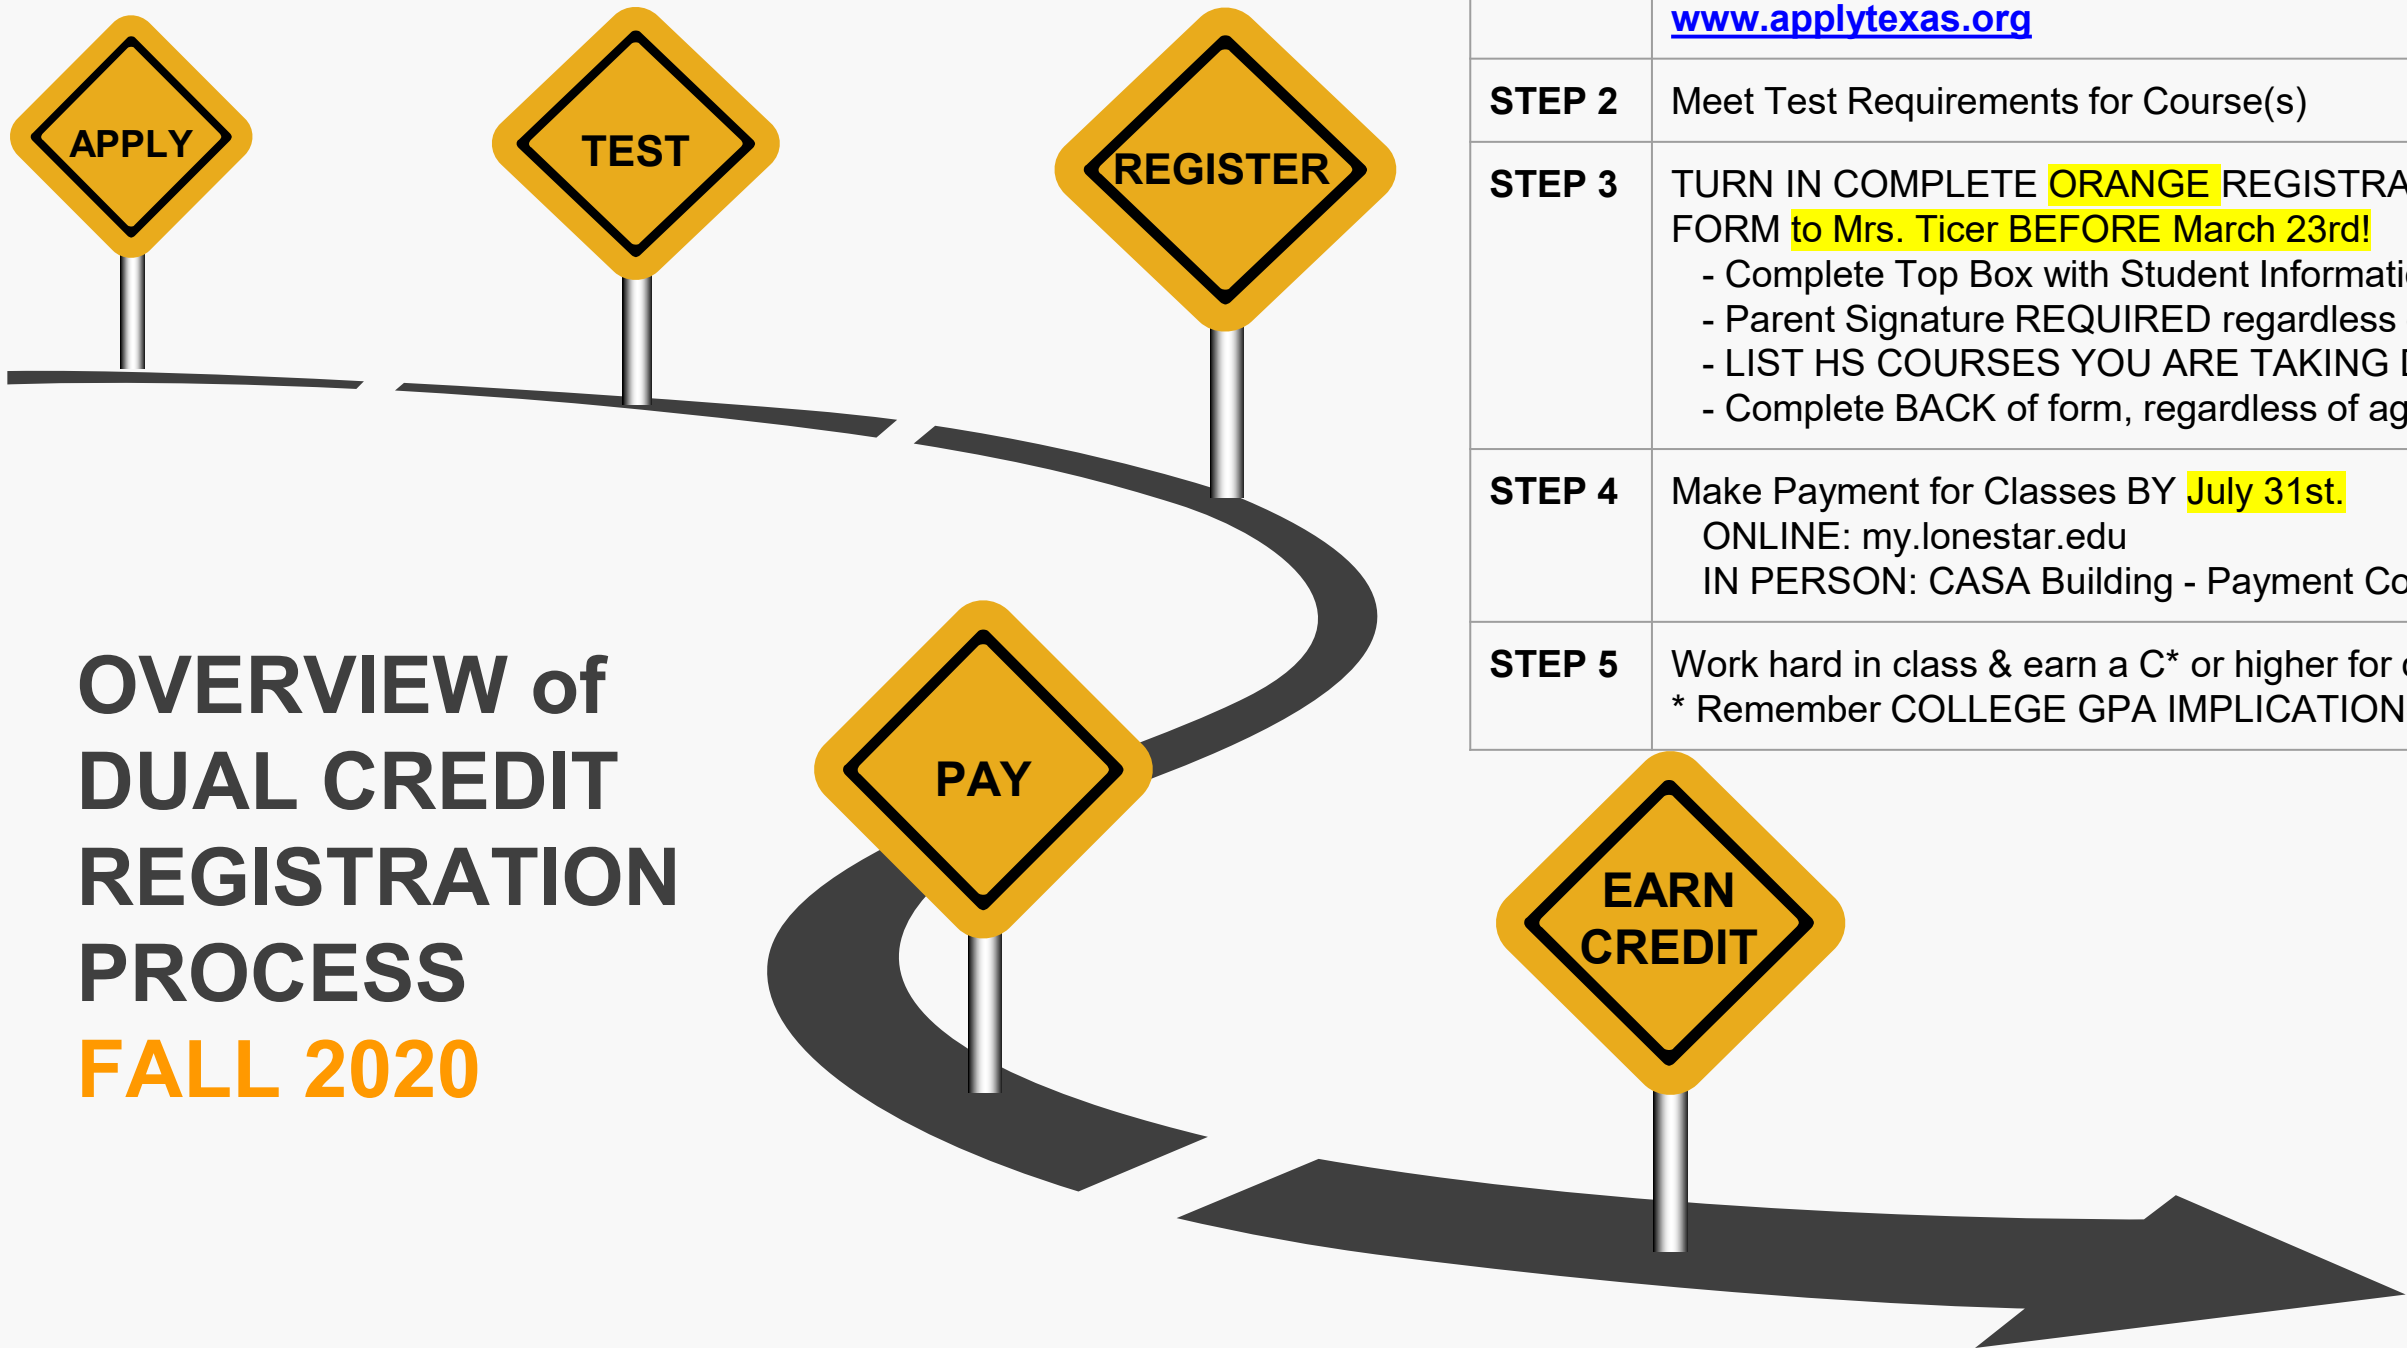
APPLY

TEST

REGISTER

PAY

EARN CREDIT

OVERVIEW of DUAL CREDIT REGISTRATION PROCESS
FALL 2020

| | www.applytexas.org |
|---|---|
| STEP 2 | Meet Test Requirements for Course(s) |
| STEP 3 | TURN IN COMPLETE ORANGE REGISTRA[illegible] FORM to Mrs. Ticer BEFORE March 23rd! - Complete Top Box with Student Informati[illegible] - Parent Signature REQUIRED regardless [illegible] - LIST HS COURSES YOU ARE TAKING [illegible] - Complete BACK of form, regardless of ag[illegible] |
| STEP 4 | Make Payment for Classes BY July 31st. ONLINE: my.lonestar.edu IN PERSON: CASA Building - Payment Co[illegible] |
| STEP 5 | Work hard in class & earn a C* or higher for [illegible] * Remember COLLEGE GPA IMPLICATION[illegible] |